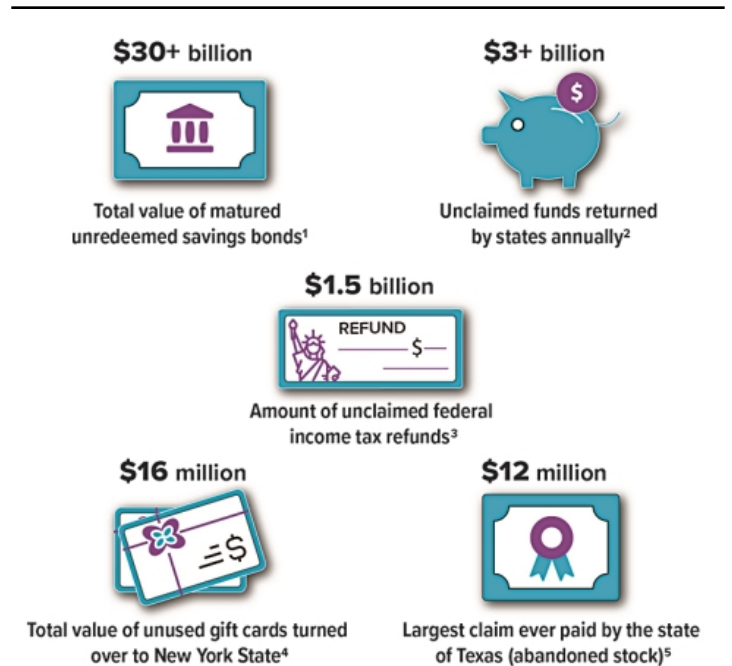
$30+ billion

Total value of matured unredeemed savings bonds¹

$3+ billion

$

Unclaimed funds returned by states annually²

$1.5 billion

REFUND

$

Amount of unclaimed federal income tax refunds³

$16 million

$

Total value of unused gift cards turned over to New York State⁴

$12 million

Largest claim ever paid by the state of Texas (abandoned stock)⁵